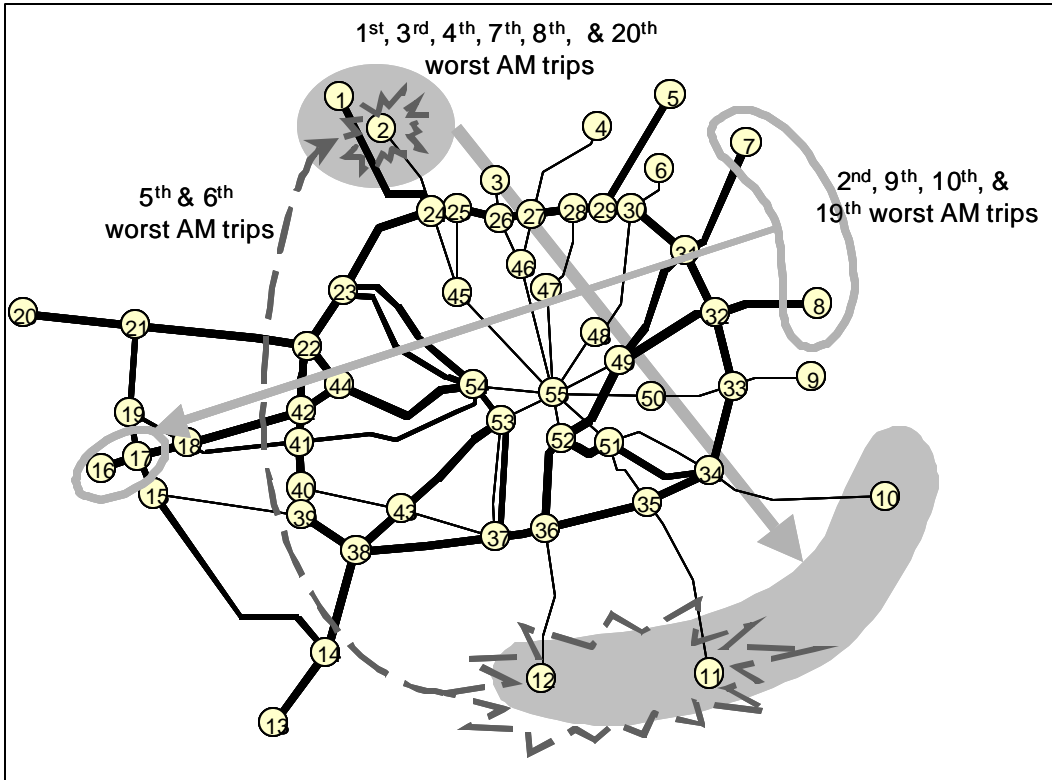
1st, 3rd, 4th, 7th, 8th, & 20th worst AM trips

2nd, 9th, 10th, & 19th worst AM trips

5th & 6th worst AM trips

1
2
3
4
5
6
7
8
9
10
11
12
13
14
15
16
17
18
19
20
21
22
23
24
25
26
27
28
29
30
31
32
33
34
35
36
37
38
39
40
41
42
43
44
45
46
47
48
49
50
51
52
53
54
55